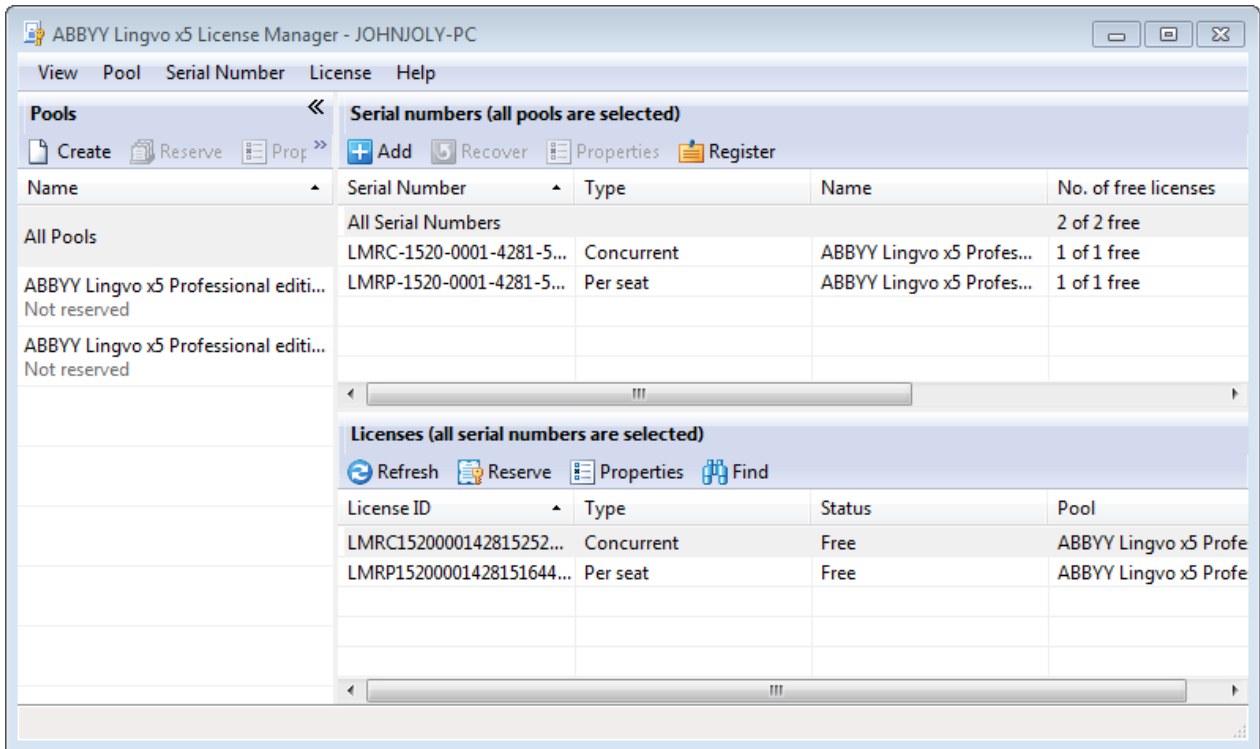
ABBYY Lingvo x5 License Manager - JOHNJOLY-PC

View Pool Serial Number License Help

Pools

Create Reserve Prop

| Name |
|---|
| All Pools |
| ABBYY Lingvo x5 Professional editi... Not reserved |
| ABBYY Lingvo x5 Professional editi... Not reserved |

Serial numbers (all pools are selected)

Add Recover Properties Register

| Serial Number | Type | Name | No. of free licenses |
|---|---|---|---|
| All Serial Numbers | | | 2 of 2 free |
| LMRC-1520-0001-4281-5... | Concurrent | ABBYY Lingvo x5 Profes... | 1 of 1 free |
| LMRP-1520-0001-4281-5... | Per seat | ABBYY Lingvo x5 Profes... | 1 of 1 free |

Licenses (all serial numbers are selected)

Refresh Reserve Properties Find

| License ID | Type | Status | Pool |
|---|---|---|---|
| LMRC1520000142815252... | Concurrent | Free | ABBYY Lingvo x5 Profe |
| LMRP15200001428151644... | Per seat | Free | ABBYY Lingvo x5 Profe |